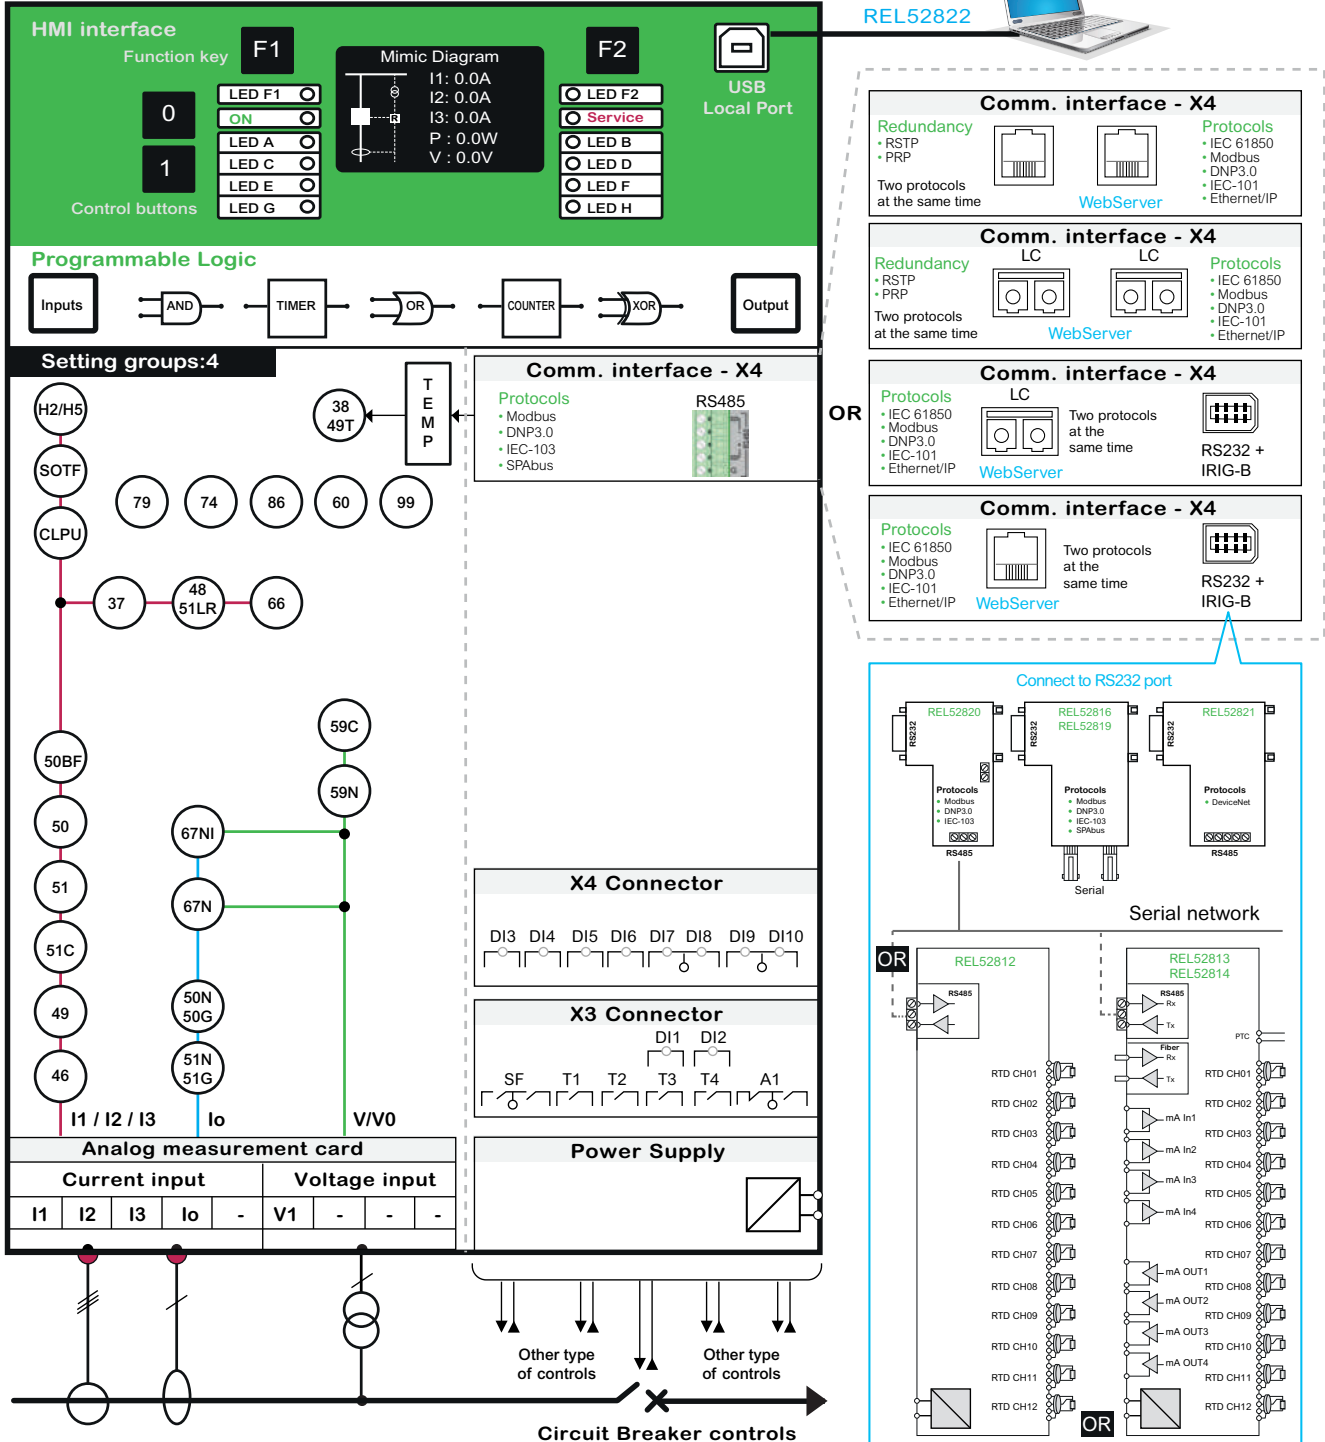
HMI interface
Function key
F1
F2
0
1
Control buttons
LED F1
ON
LED A
LED C
LED E
LED G
Mimic Diagram
I1: 0.0A
I2: 0.0A
I3: 0.0A
P : 0.0W
V : 0.0V
R
LED F2
Service
LED B
LED D
LED F
LED H
USB
Local Port
REL52822

Programmable Logic
Inputs
AND
TIMER
OR
COUNTER
XOR
Output

Setting groups:4
H2/H5
SOTF
CLPU
38
49T
T
E
M
P
79
74
86
60
99
37
48
51LR
66
59C
59N
50BF
50
67NI
51
67N
51C
49
50N
50G
46
51N
51G
I1 / I2 / I3
Io
V/V0
Analog measurement card
Current input
Voltage input
| I1 | I2 | I3 | Io | - | V1 | - | - | - |
|---|---|---|---|---|---|---|---|---|

Comm. interface - X4
Protocols
• Modbus
• DNP3.0
• IEC-103
• SPAbus
RS485

X4 Connector
DI3 DI4 DI5 DI6 DI7 DI8 DI9 DI10

X3 Connector
DI1 DI2
SF T1 T2 T3 T4 A1

Power Supply

Other type
of controls
Other type
of controls
Circuit Breaker controls

OR

Comm. interface - X4
Redundancy
• RSTP
• PRP
Two protocols
at the same time
WebServer
Protocols
• IEC 61850
• Modbus
• DNP3.0
• IEC-101
• Ethernet/IP

Comm. interface - X4
Redundancy
• RSTP
• PRP
Two protocols
at the same time
LC
LC
WebServer
Protocols
• IEC 61850
• Modbus
• DNP3.0
• IEC-101
• Ethernet/IP

Comm. interface - X4
Protocols
• IEC 61850
• Modbus
• DNP3.0
• IEC-101
• Ethernet/IP
LC
Two protocols
at the
same time
WebServer
RS232 +
IRIG-B

Comm. interface - X4
Protocols
• IEC 61850
• Modbus
• DNP3.0
• IEC-101
• Ethernet/IP
Two protocols
at the
same time
WebServer
RS232 +
IRIG-B

Connect to RS232 port
REL52820
RS232
Protocols
• Modbus
• DNP3.0
• IEC-103
RS485
REL52816
REL52819
RS232
Protocols
• Modbus
• DNP3.0
• IEC-103
• SPAbus
Serial
REL52821
RS232
Protocols
• DeviceNet
RS485
Serial network
OR
REL52812
RS485
RTD CH01
RTD CH02
RTD CH03
RTD CH04
RTD CH05
RTD CH06
RTD CH07
RTD CH08
RTD CH09
RTD CH10
RTD CH11
RTD CH12
REL52813
REL52814
RS485
Rx
Tx
Fiber
Rx
Tx
PTC
mA In1
mA In2
mA In3
mA In4
mA OUT1
mA OUT2
mA OUT3
mA OUT4
RTD CH01
RTD CH02
RTD CH03
RTD CH04
RTD CH05
RTD CH06
RTD CH07
RTD CH08
RTD CH09
RTD CH10
RTD CH11
RTD CH12
OR